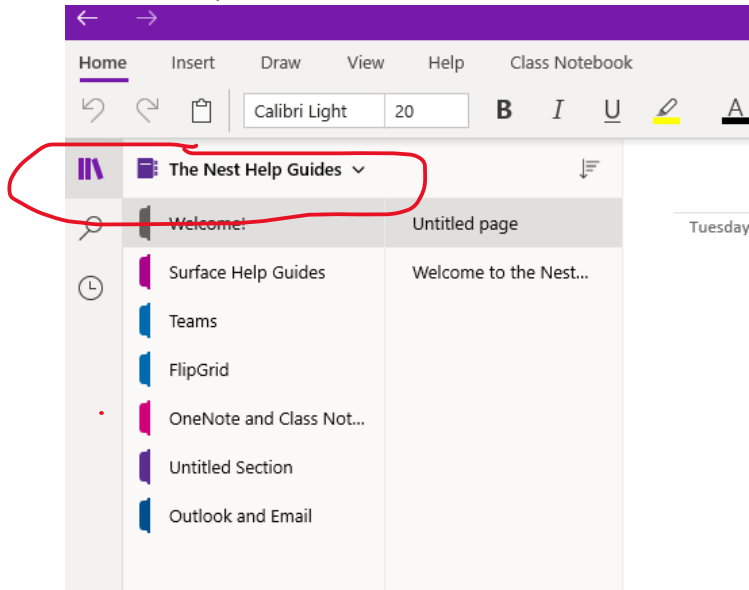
Home Insert Draw View Help Class Notebook

Calibri Light 20

B I U A

The Nest Help Guides

Welcome!
Surface Help Guides
Teams
FlipGrid
OneNote and Class Not...
Untitled Section
Outlook and Email

Untitled page
Welcome to the Nest...

Tuesday